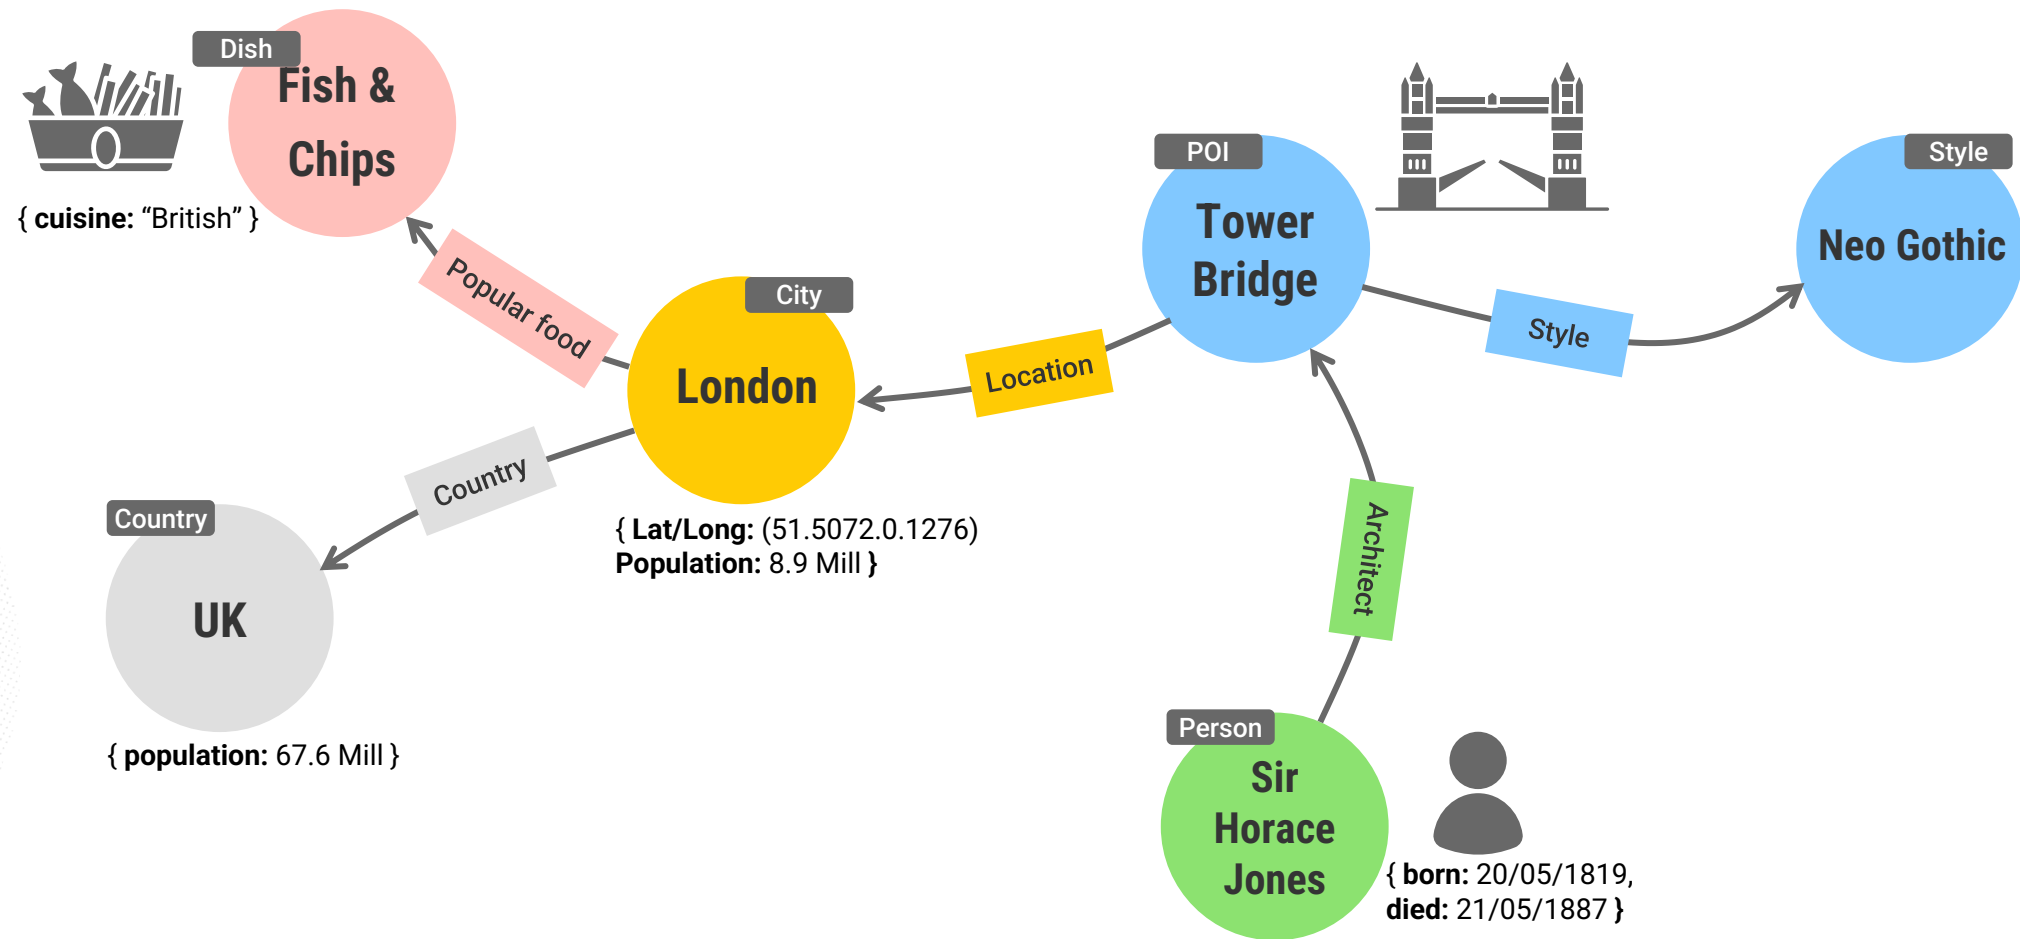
Dish
Fish & Chips
{ cuisine: “British” }

Popular food

City
London
{ Lat/Long: (51.5072.0.1276)
Population: 8.9 Mill }

Location

POI
Tower Bridge

Style

Style
Neo Gothic

Country

Country
UK
{ population: 67.6 Mill }

Architect

Person
Sir Horace Jones
{ born: 20/05/1819,
died: 21/05/1887 }